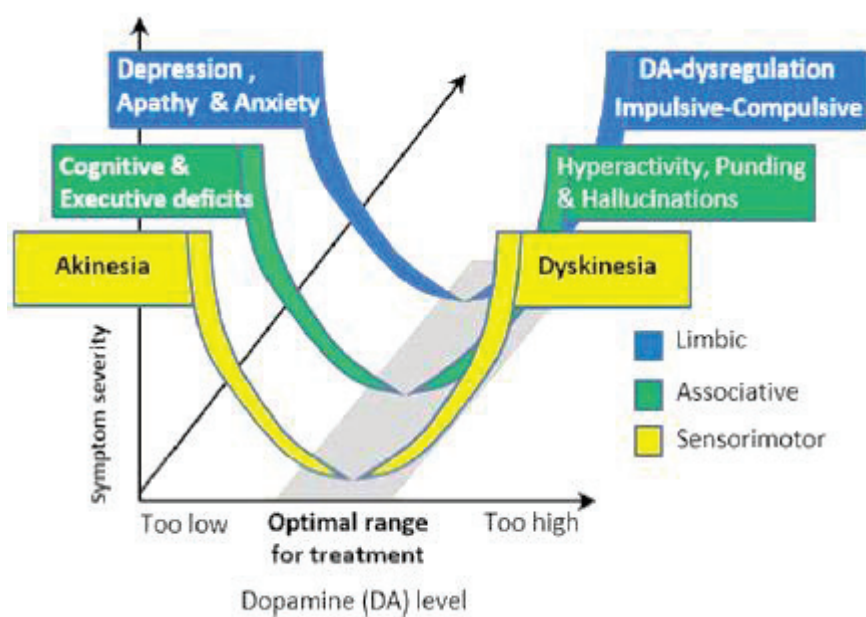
Depression , Apathy & Anxiety

DA-dysregulation Impulsive-Compulsive

Cognitive & Executive deficits

Hyperactivity, Punding & Hallucinations

Akinesia

Dyskinesia

Limbic

Associative

Sensorimotor

Symptom severity

Too low

Optimal range for treatment

Too high

Dopamine (DA) level